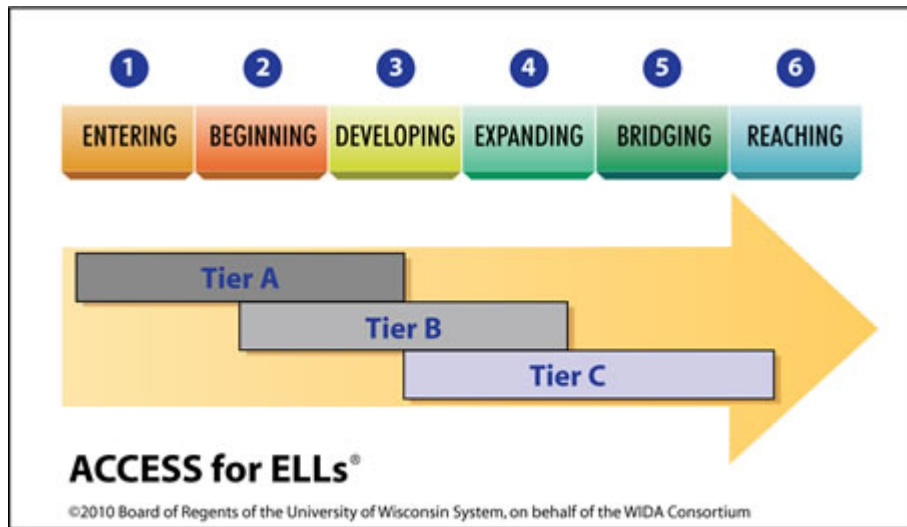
1 ENTERING
2 BEGINNING
3 DEVELOPING
4 EXPANDING
5 BRIDGING
6 REACHING

Tier A
Tier B
Tier C

ACCESS for ELLs®

©2010 Board of Regents of the University of Wisconsin System, on behalf of the WIDA Consortium